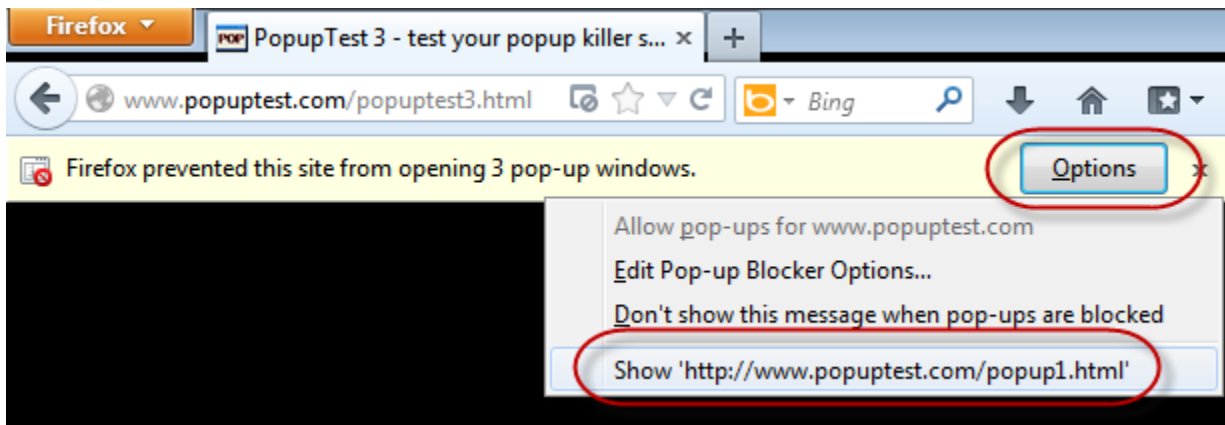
Firefox

POP PopupTest 3 - test your popup killer s... ×

+

www.popuptest.com/popuptest3.html

Bing

Firefox prevented this site from opening 3 pop-up windows.

Options

×

Allow pop-ups for www.popuptest.com

Edit Pop-up Blocker Options...

Don't show this message when pop-ups are blocked

Show 'http://www.popuptest.com/popup1.html'